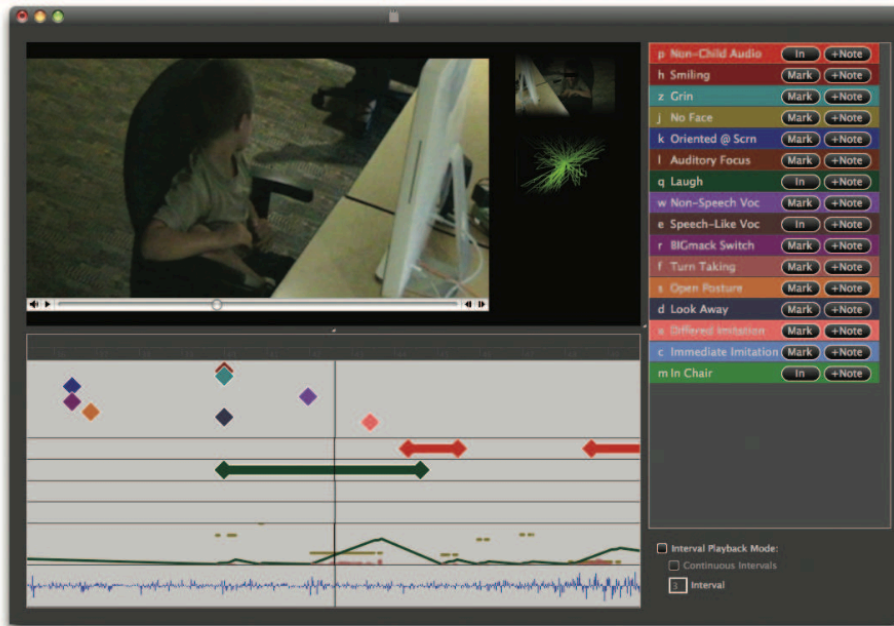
p Non-Child Audio In +Note
h Smiling Mark +Note
z Grin Mark +Note
j No Face Mark +Note
k Oriented @ Scrn Mark +Note
l Auditory Focus Mark +Note
q Laugh In +Note
w Non-Speech Voc Mark +Note
e Speech-Like Voc In +Note
r BIGmack Switch Mark +Note
f Turn Taking Mark +Note
s Open Posture Mark +Note
d Look Away Mark +Note
x Differed Imitation Mark +Note
c Immediate Imitation Mark +Note
m In Chair In +Note

Interval Playback Mode:
Continuous Intervals
5 Interval